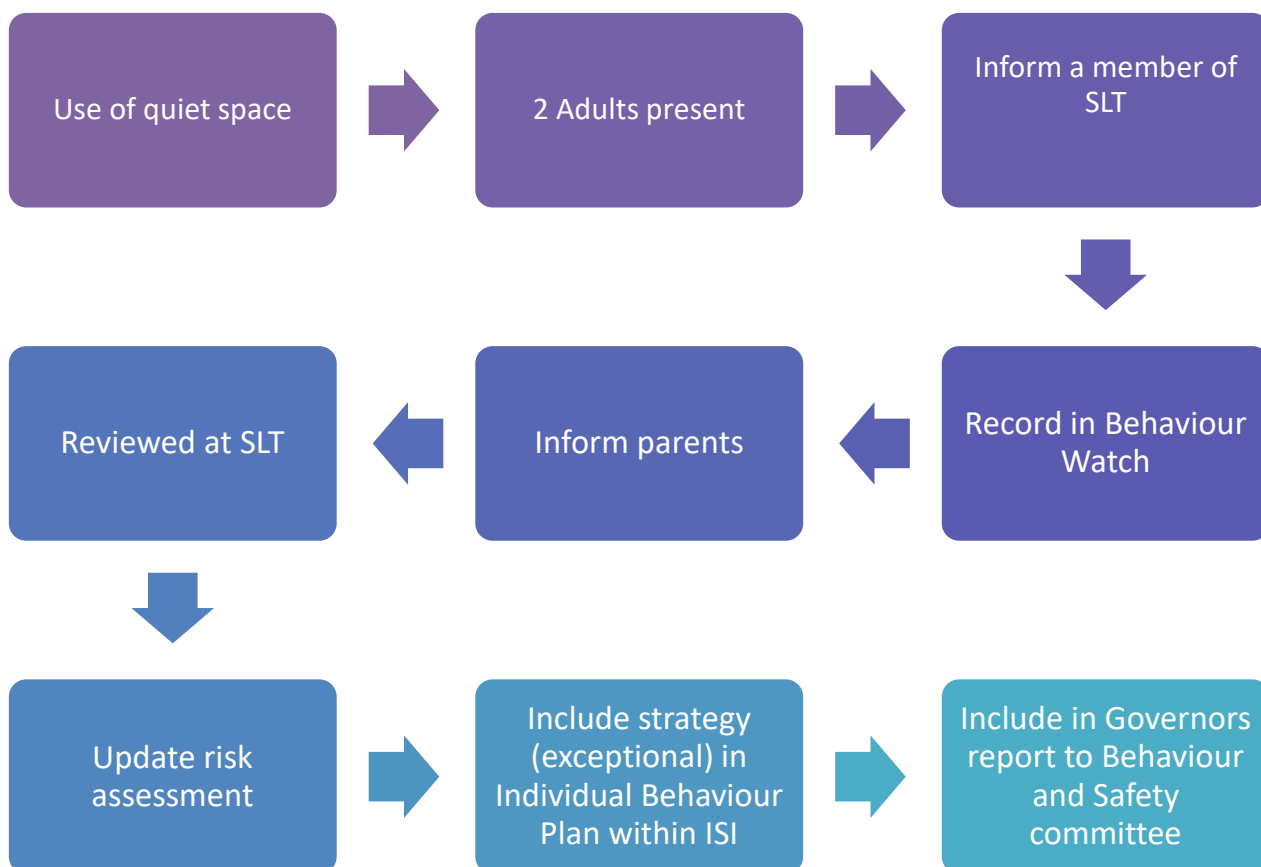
Use of quiet space

2 Adults present

Inform a member of SLT

Record in Behaviour Watch

Inform parents

Reviewed at SLT

Update risk assessment

Include strategy (exceptional) in Individual Behaviour Plan within ISI

Include in Governors report to Behaviour and Safety committee